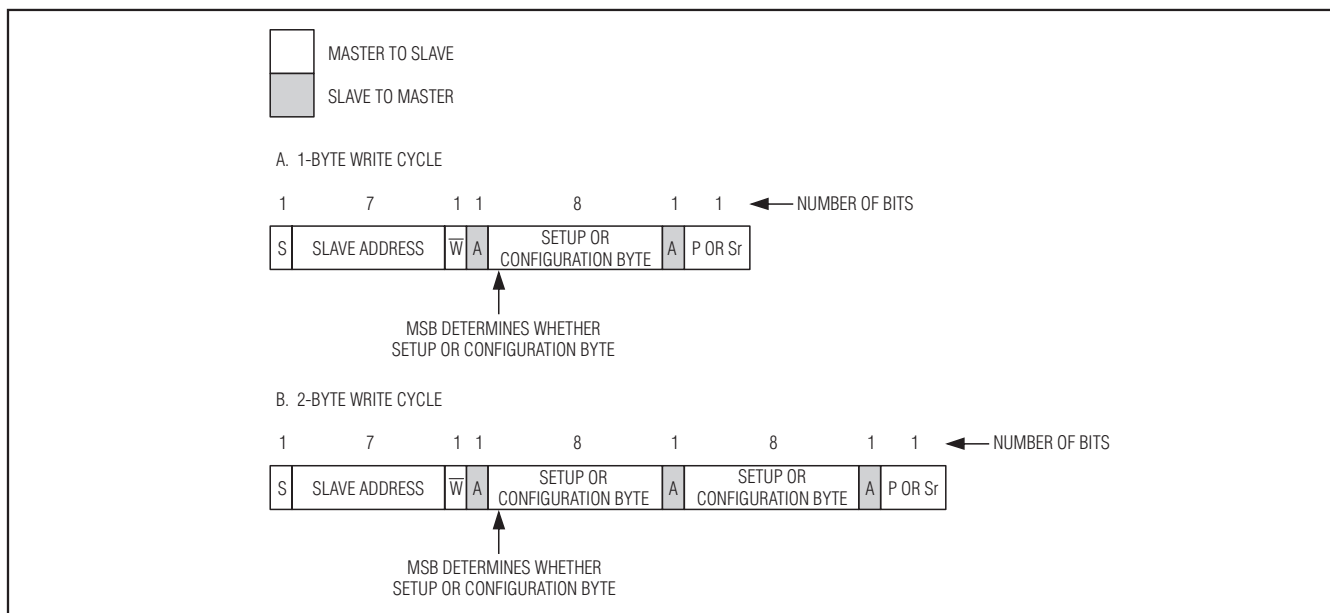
MASTER TO SLAVE

SLAVE TO MASTER

A. 1-BYTE WRITE CYCLE

1 7 1 1 8 1 1 NUMBER OF BITS

| S | SLAVE ADDRESS | $\overline{W}$ | A | SETUP OR CONFIGURATION BYTE | A | P OR Sr |
|---|---|---|---|---|---|---|

MSB DETERMINES WHETHER SETUP OR CONFIGURATION BYTE

B. 2-BYTE WRITE CYCLE

1 7 1 1 8 1 8 1 1 NUMBER OF BITS

| S | SLAVE ADDRESS | $\overline{W}$ | A | SETUP OR CONFIGURATION BYTE | A | SETUP OR CONFIGURATION BYTE | A | P OR Sr |
|---|---|---|---|---|---|---|---|---|

MSB DETERMINES WHETHER SETUP OR CONFIGURATION BYTE